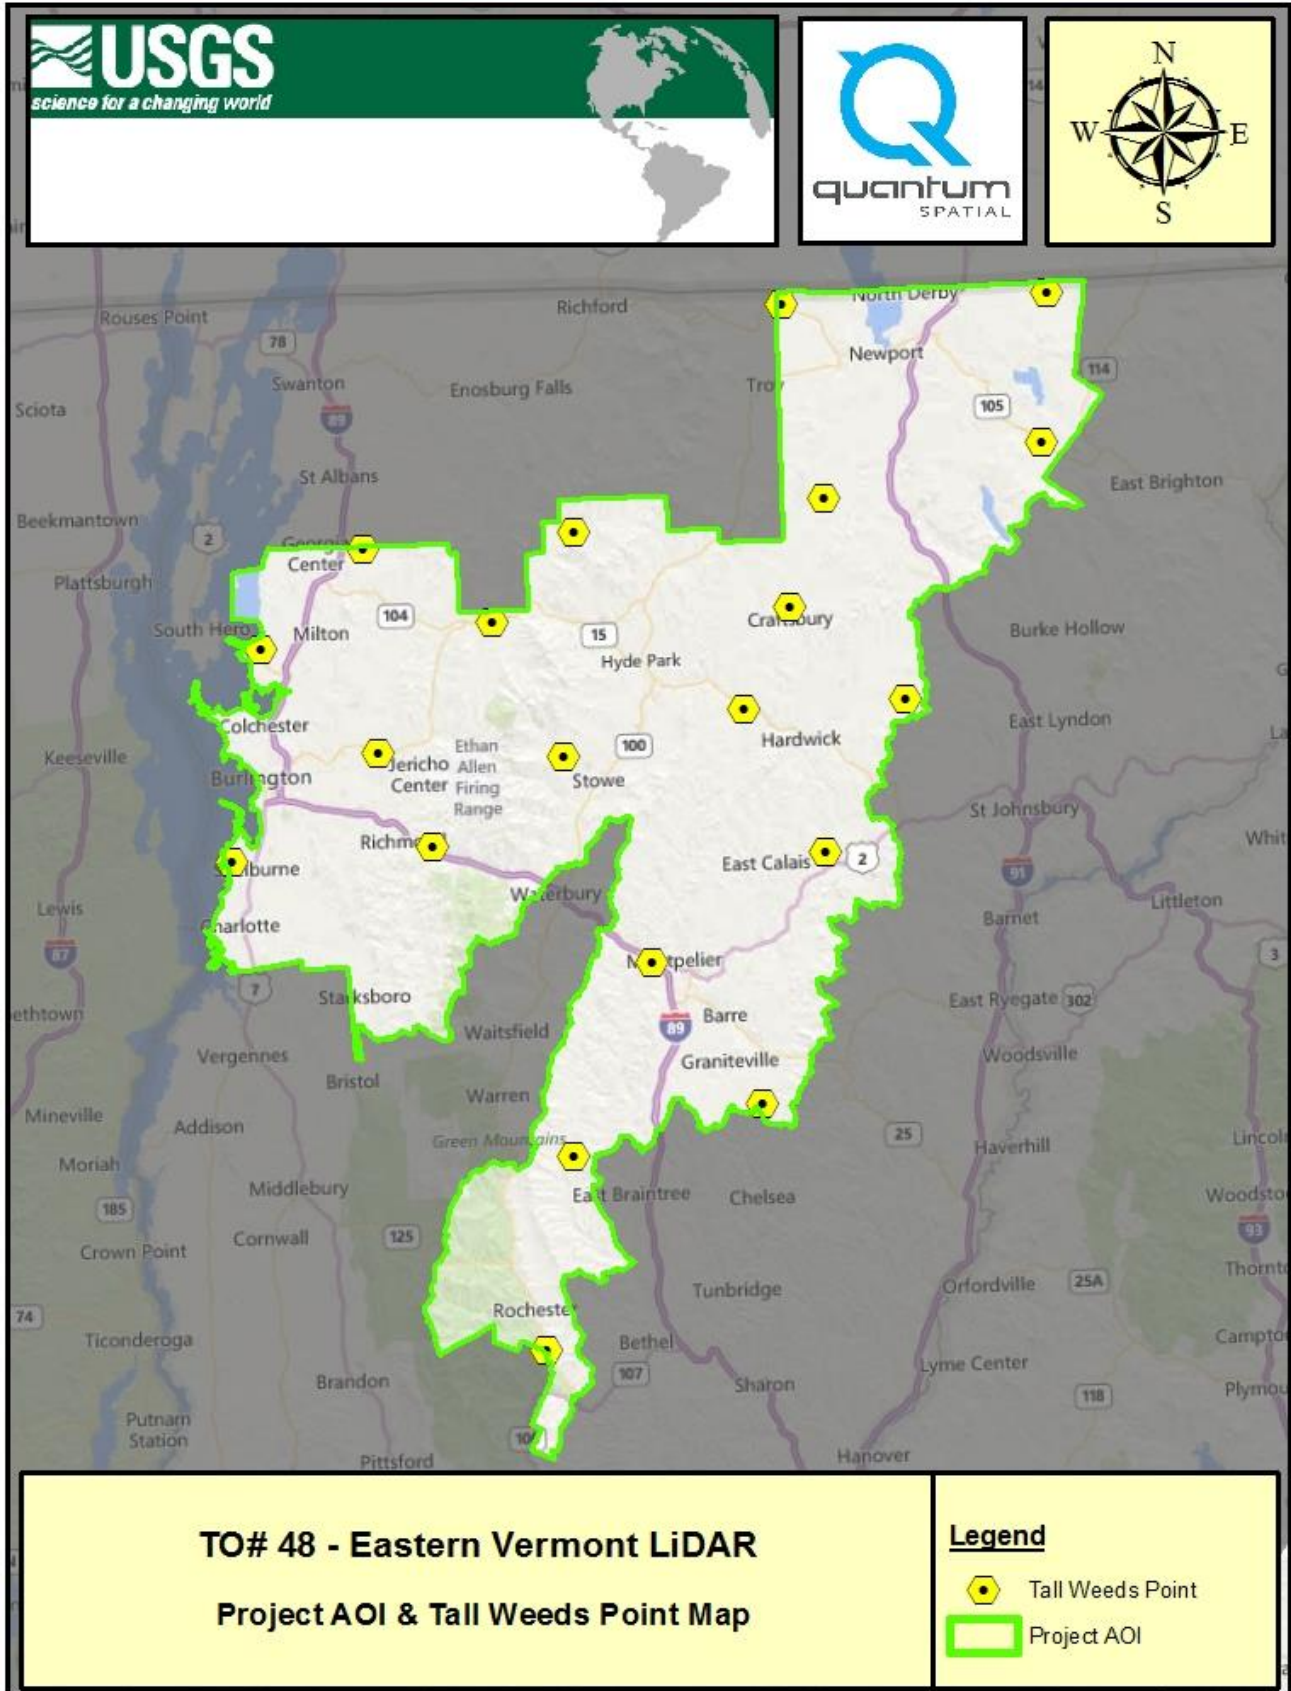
USGS
science for a changing world

quantum
SPATIAL

N
W E
S

North Derby
Newport
114
105
Richford
Rouses Point
78
Swanton
Enosburg Falls
Troy
Sciota
89
St Albans
East Brighton
Beekmantown
2
Georgia Center
Plattsburgh
104
15
Craftsbury
Burke Hollow
South Hero
Milton
Hyde Park
Colchester
Hardwick
East Lyndon
Keeseville
Ethan Allen Firing Range
100
Jericho Center
Burlington
Stowe
St Johnsbury
Richmond
East Calais
2
Shelburne
91
Lewis
Waterbury
Barnet
Littleton
87
Charlotte
Montpelier
3
7
Starksboro
East Ryegate
302
Elizabethtown
Barre
Waitsfield
89
Vergennes
Woodsville
Graniteville
Bristol
Warren
Mineville
Addison
25
Green Mountains
Haverhill
Lincoln
Moriah
East Braintree
Chelsea
Middlebury
Woodstock
185
93
Crown Point
Cornwall
125
Tunbridge
Orfordville
25A
Thornton
74
Rochester
Ticonderoga
Bethel
Campton
107
Brandon
Lyme Center
Sharon
118
Plymouth
Putnam Station
107
Pittsford
Hanover

TO# 48 - Eastern Vermont LiDAR

Project AOI & Tall Weeds Point Map

Legend
Tall Weeds Point
Project AOI